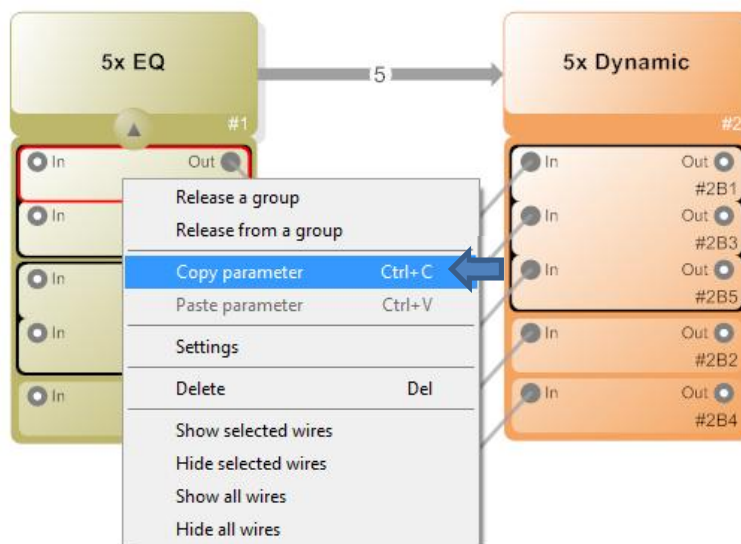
5x EQ

5

5x Dynamic

#1

#2

In

Out

In

In

In

In

Release a group

Release from a group

Copy parameter Ctrl+C

Paste parameter Ctrl+V

Settings

Delete Del

Show selected wires

Hide selected wires

Show all wires

Hide all wires

In Out #2B1

In Out #2B3

In Out #2B5

In Out #2B2

In Out #2B4